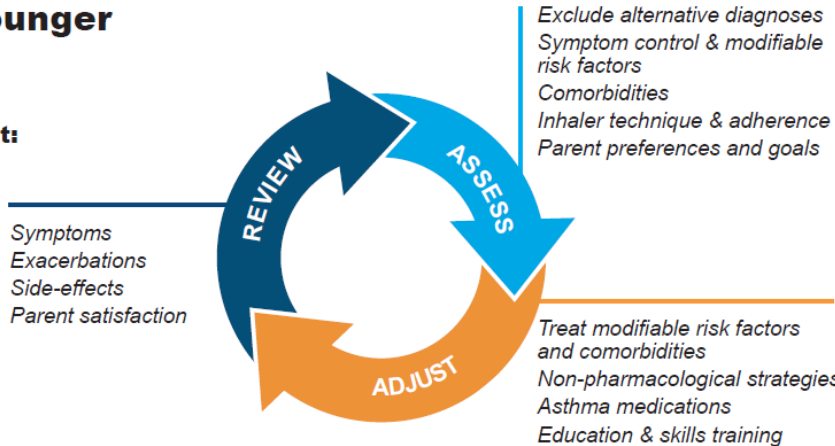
ounger

t:

Exclude alternative diagnoses
Symptom control & modifiable risk factors
Comorbidities
Inhaler technique & adherence
Parent preferences and goals

REVIEW

ASSESS

ADJUST

Symptoms
Exacerbations
Side-effects
Parent satisfaction

Treat modifiable risk factors and comorbidities
Non-pharmacological strategies
Asthma medications
Education & skills training